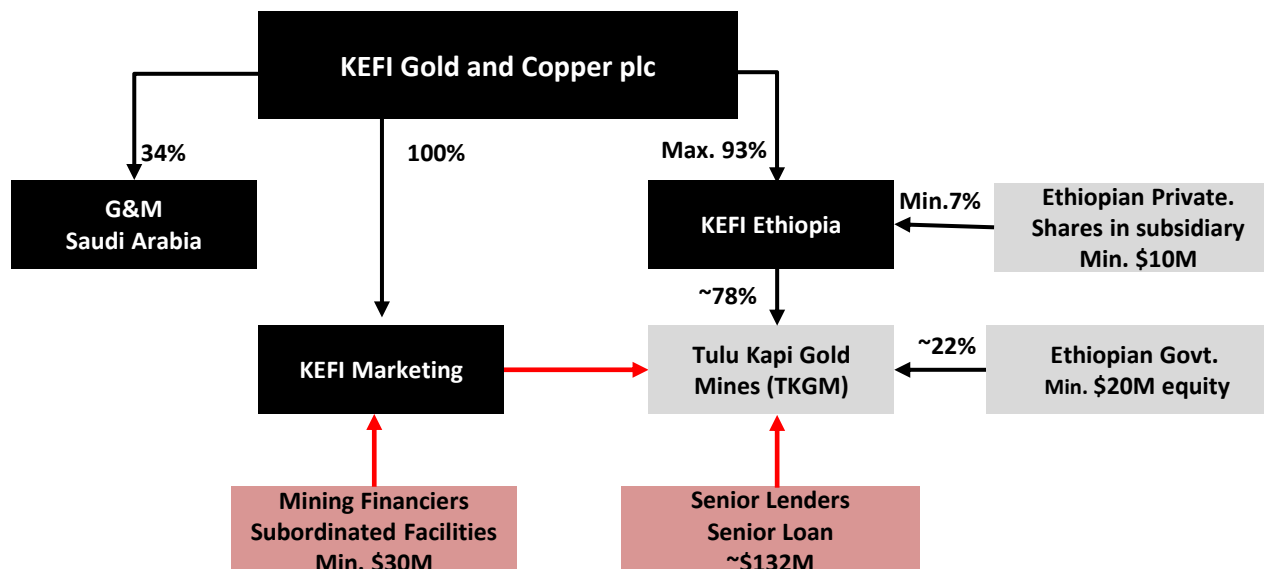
KEFI Gold and Copper plc

34%

100%

Max. 93%

G&M
Saudi Arabia

KEFI Ethiopia

Min.7%

Ethiopian Private. Shares in subsidiary Min. $10M

~78%

KEFI Marketing

Tulu Kapi Gold Mines (TKGM)

~22%

Ethiopian Govt. Min. $20M equity

Mining Financiers Subordinated Facilities Min. $30M

Senior Lenders Senior Loan ~$132M